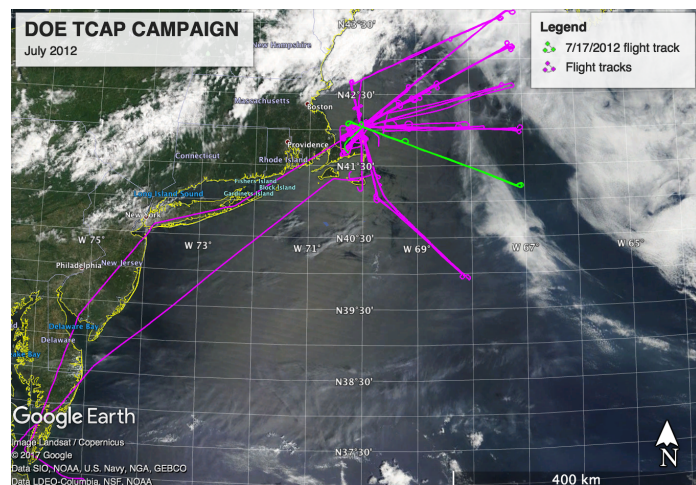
DOE TCAP CAMPAIGN
July 2012

Legend
7/17/2012 flight track
Flight tracks

N43°30'
New Hampshire
Massachusetts
Boston
N42°30'
Connecticut
Providence
Rhode Island
N41°30'
Long Island Sound
Fishers Island
Gardiners Island
Block Island
New York
W 75°
W 73°
W 71°
N40°30'
W 69°
W 67°
W 65°
Philadelphia
New Jersey
N39°30'
Delaware Bay
Delaware
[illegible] Bay
N38°30'
N37°30'

Google Earth
Image Landsat / Copernicus
© 2017 Google
Data SIO, NOAA, U.S. Navy, NGA, GEBCO
Data LDEO-Columbia, NSF, NOAA
400 km
N